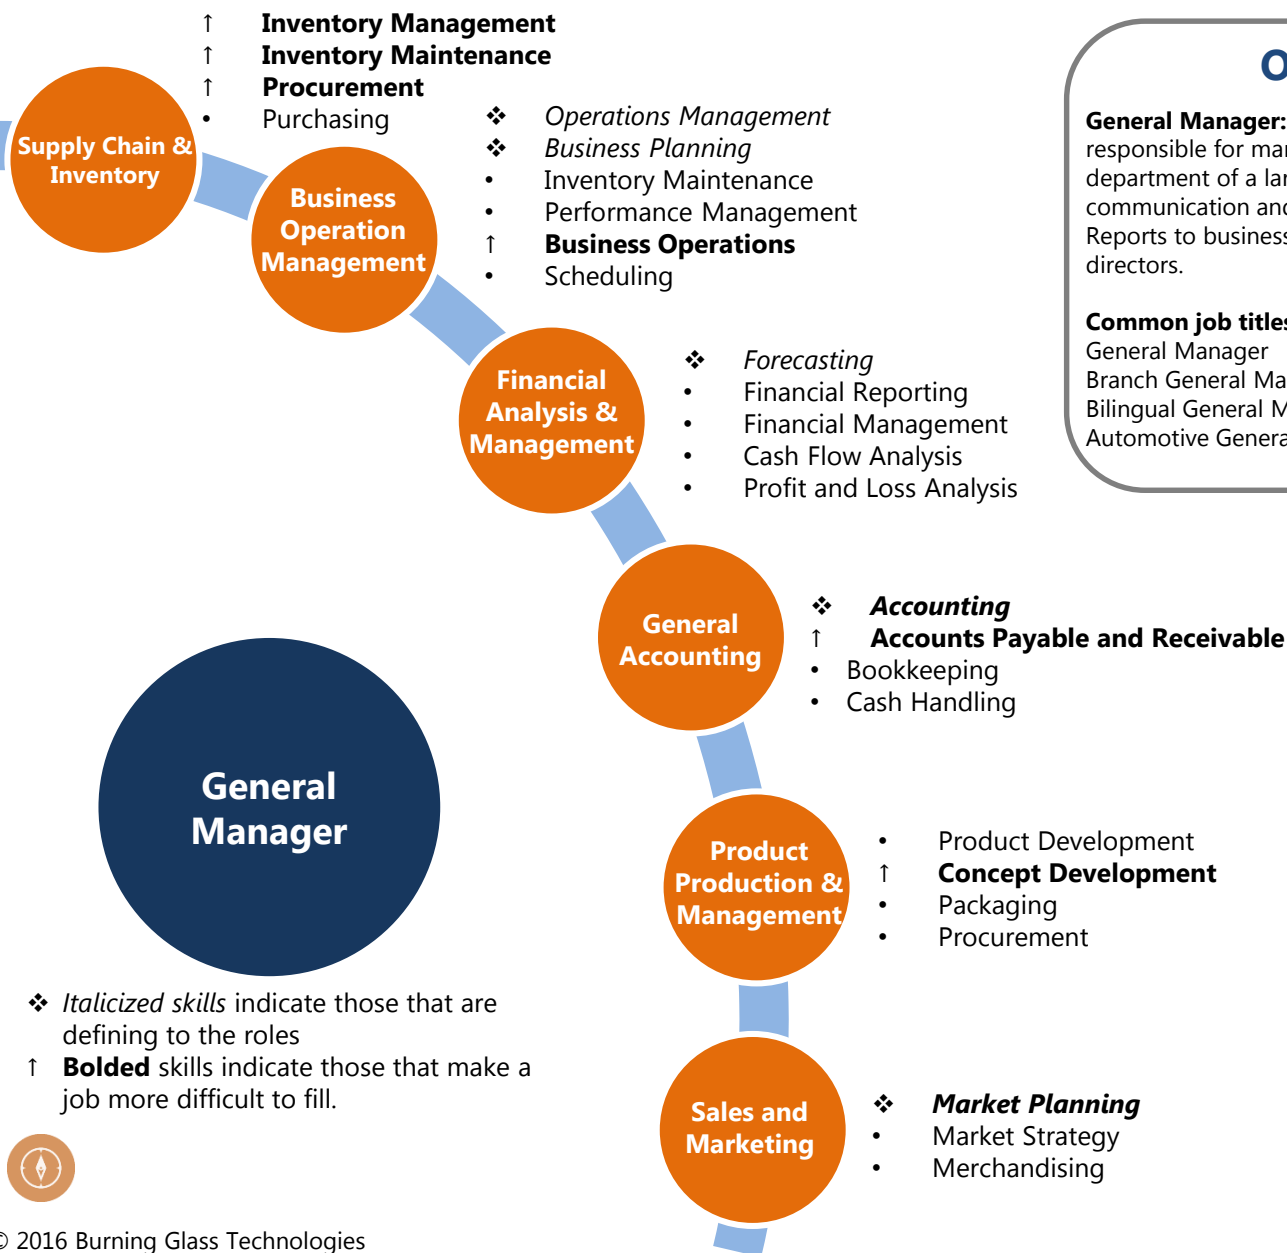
↑ **Inventory Management**
↑ **Inventory Maintenance**
↑ **Procurement**
• Purchasing

Supply Chain & Inventory

Business Operation Management

❖ *Operations Management*
❖ *Business Planning*
• Inventory Maintenance
• Performance Management
↑ **Business Operations**
• Scheduling

Financial Analysis & Management

❖ *Forecasting*
• Financial Reporting
• Financial Management
• Cash Flow Analysis
• Profit and Loss Analysis

General Accounting

❖ ***Accounting***
↑ **Accounts Payable and Receivable**
• Bookkeeping
• Cash Handling

General Manager

Product Production & Management

• Product Development
↑ **Concept Development**
• Packaging
• Procurement

Sales and Marketing

❖ ***Market Planning***
• Market Strategy
• Merchandising

❖ *Italicized skills* indicate those that are defining to the roles
↑ **Bolded** skills indicate those that make a job more difficult to fill.

O

**General Manager:** responsible for ma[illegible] department of a la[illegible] communication an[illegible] Reports to busines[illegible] directors.

**Common job title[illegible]**
General Manager
Branch General Ma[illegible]
Bilingual General M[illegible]
Automotive Genera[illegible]

© 2016 Burning Glass Technologies